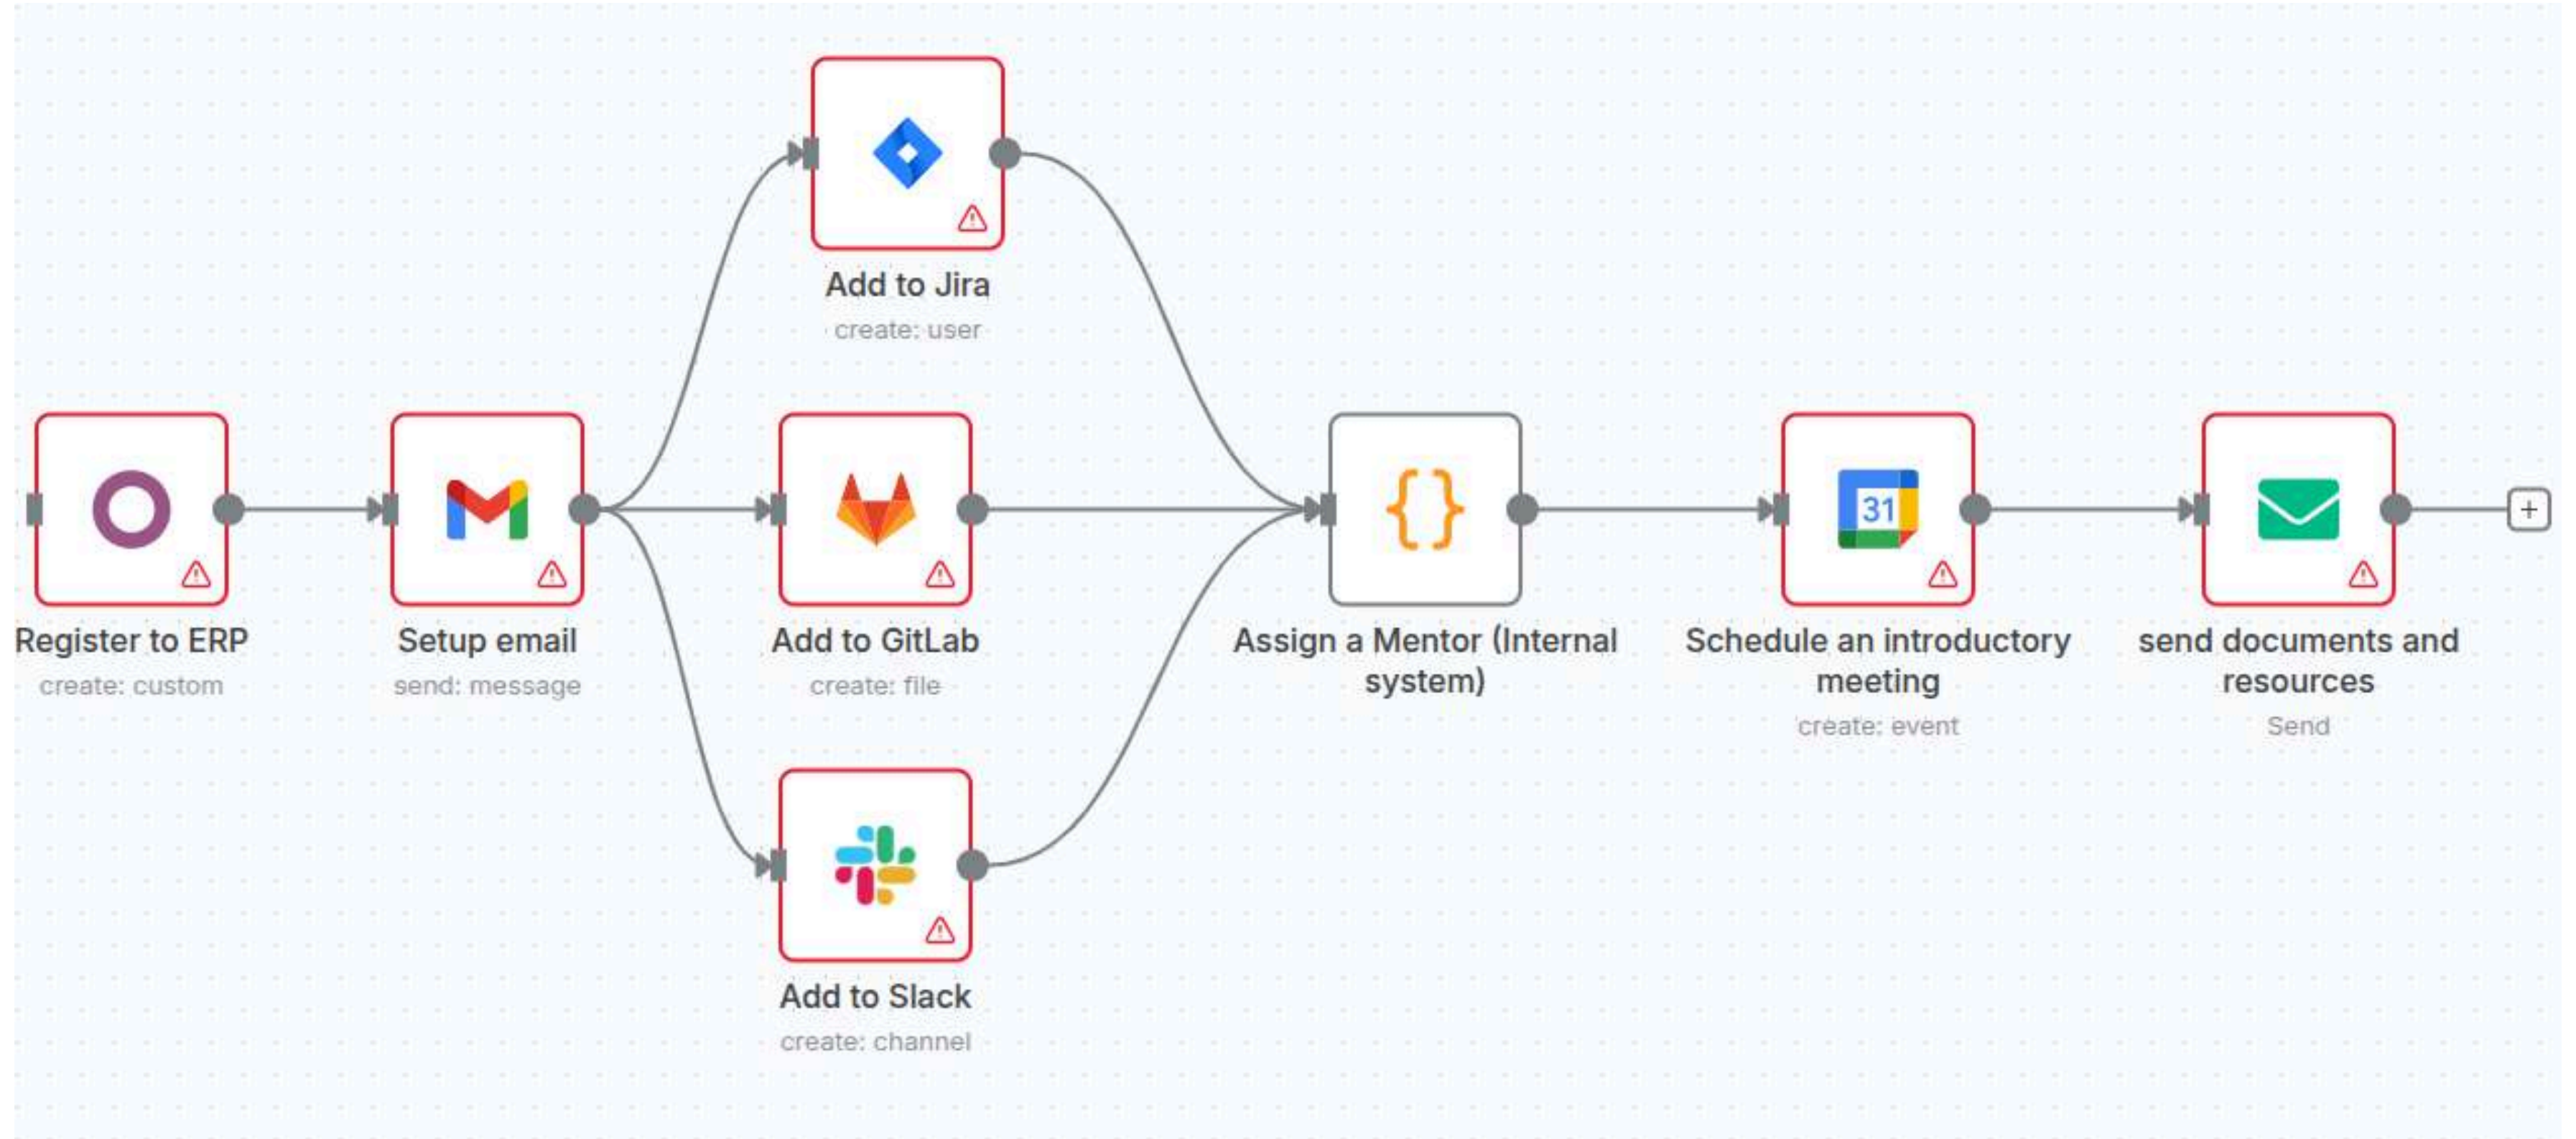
Add to Jira
create: user

Register to ERP
create: custom

Setup email
send: message

Add to GitLab
create: file

Assign a Mentor (Internal system)

31

Schedule an introductory meeting
create: event

send documents and resources
Send

+

Add to Slack
create: channel